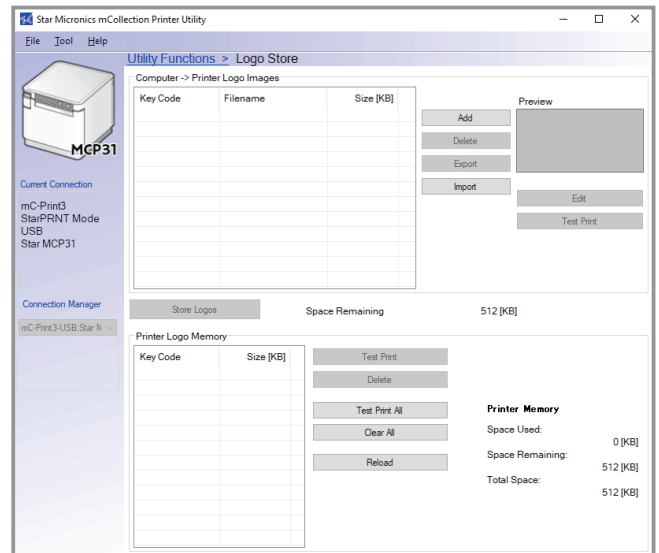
Star Micronics mCollection Printer Utility

File Tool Help

MCP31

Current Connection

mC-Print3
StarPRNT Mode
USB
Star MCP31

Connection Manager

mC-Print3-USB:Star M

Utility Functions > Logo Store

Computer -> Printer Logo Images

| Key Code | Filename | Size [KB] |
|---|---|---|

Add
Delete
Export
Import

Preview

Edit
Test Print

Store Logos

Space Remaining 512 [KB]

Printer Logo Memory

| Key Code | Size [KB] |
|---|---|

Test Print
Delete
Test Print All
Clear All
Reload

Printer Memory
Space Used:
0 [KB]
Space Remaining:
512 [KB]
Total Space:
512 [KB]